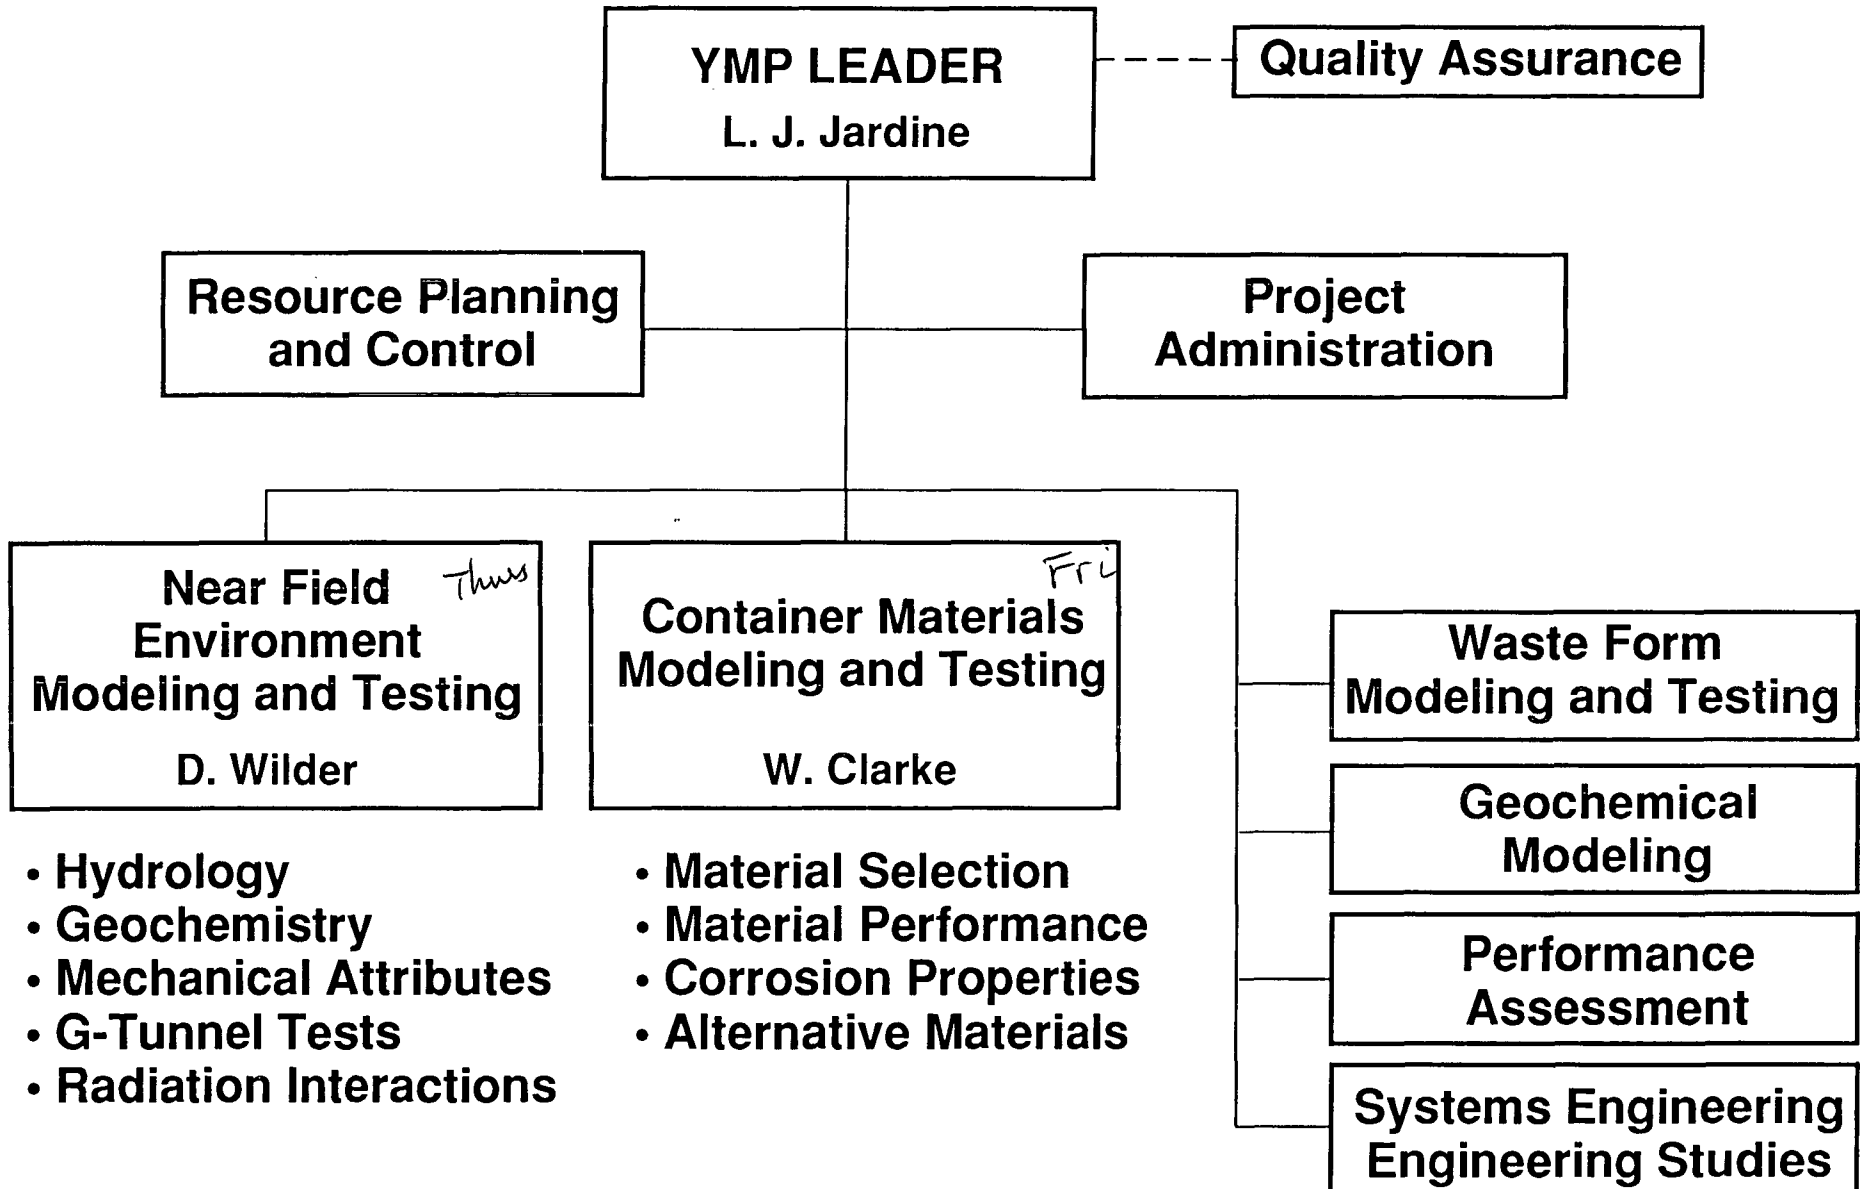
YMP LEADER
L. J. Jardine

Quality Assurance

Resource Planning and Control

Project Administration

Near Field Environment Modeling and Testing
Thurs
D. Wilder

Container Materials Modeling and Testing
Fri
W. Clarke

Waste Form Modeling and Testing

Geochemical Modeling

Performance Assessment

Systems Engineering Engineering Studies

• Hydrology
• Geochemistry
• Mechanical Attributes
• G-Tunnel Tests
• Radiation Interactions

• Material Selection
• Material Performance
• Corrosion Properties
• Alternative Materials